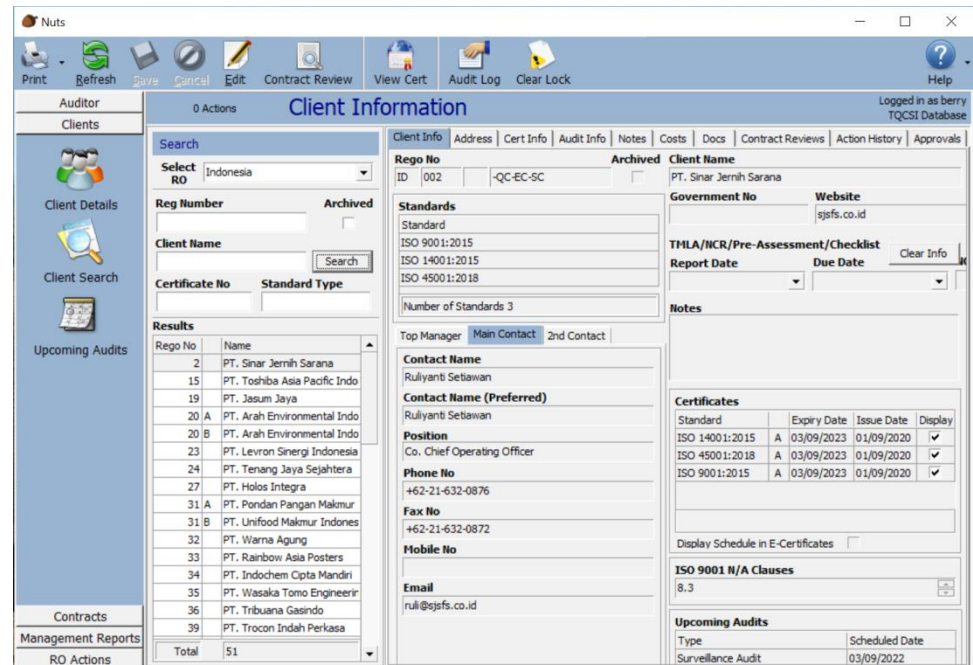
Nuts

Print Refresh Save Cancel Edit Contract Review View Cert Audit Log Clear Lock Help

Auditor
Clients

Client Details
Client Search
Upcoming Audits

Contracts
Management Reports
RO Actions

0 Actions Client Information Logged in as berry TQCSI Database

Search
Select RO Indonesia
Reg Number Archived
Client Name
Search
Certificate No Standard Type

Results

| Rego No | | Name |
|---|---|---|
| 2 | | PT. Sinar Jernih Sarana |
| 15 | | PT. Toshiba Asia Pacific Indo |
| 19 | | PT. Jasum Jaya |
| 20 | A | PT. Arah Environmental Indo |
| 20 | B | PT. Arah Environmental Indo |
| 23 | | PT. Levron Sinergi Indonesia |
| 24 | | PT. Tenang Jaya Sejahtera |
| 27 | | PT. Holos Integra |
| 31 | A | PT. Pondan Pangan Makmur |
| 31 | B | PT. Unifood Makmur Indones |
| 32 | | PT. Warna Agung |
| 33 | | PT. Rainbow Asia Posters |
| 34 | | PT. Indochem Cipta Mandiri |
| 35 | | PT. Wasaka Tomo Engineerir |
| 36 | | PT. Tribuana Gasindo |
| 39 | | PT. Trocon Indah Perkasa |

Total 51

Client Info | Address | Cert Info | Audit Info | Notes | Costs | Docs | Contract Reviews | Action History | Approvals

Rego No Archived
ID 002 -QC-EC-SC

Standards
Standard
ISO 9001:2015
ISO 14001:2015
ISO 45001:2018
Number of Standards 3

Top Manager | Main Contact | 2nd Contact

Contact Name
Ruliyanti Setiawan
Contact Name (Preferred)
Ruliyanti Setiawan
Position
Co. Chief Operating Officer
Phone No
+62-21-632-0876
Fax No
+62-21-632-0872
Mobile No
Email
ruli@sjsfs.co.id

Client Name
PT. Sinar Jernih Sarana
Government No
Website
sjsfs.co.id
TMLA/NCR/Pre-Assessment/Checklist
Clear Info
Report Date
Due Date
Notes

Certificates

| Standard | | Expiry Date | Issue Date | Display |
|---|---|---|---|---|
| ISO 14001:2015 | A | 03/09/2023 | 01/09/2020 | ✔ |
| ISO 45001:2018 | A | 03/09/2023 | 01/09/2020 | ✔ |
| ISO 9001:2015 | A | 03/09/2023 | 01/09/2020 | ✔ |

Display Schedule in E-Certificates

ISO 9001 N/A Clauses
8.3

Upcoming Audits

| Type | Scheduled Date |
|---|---|
| Surveillance Audit | 03/09/2022 |